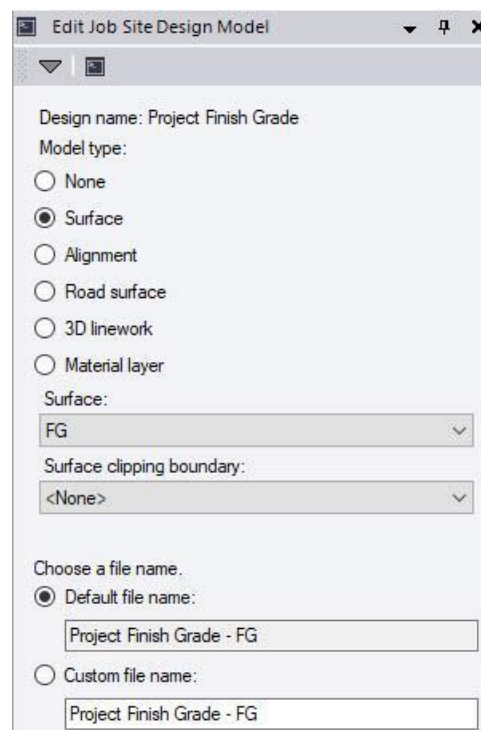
Edit Job Site Design Model

Design name: Project Finish Grade
Model type:
None
Surface
Alignment
Road surface
3D linework
Material layer
Surface:
FG
Surface clipping boundary:
<None>

Choose a file name.
Default file name:
Project Finish Grade - FG
Custom file name:
Project Finish Grade - FG